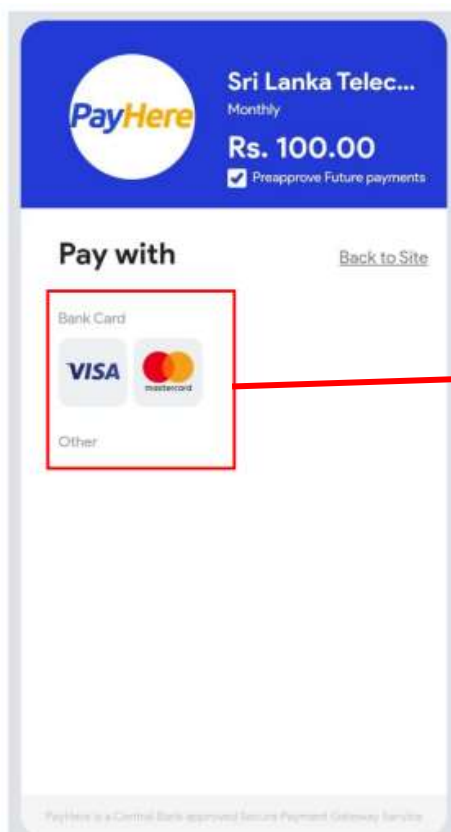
PayHere

Sri Lanka Telec...
Monthly
Rs. 100.00
Preapprove Future payments

Pay with

Back to Site

Bank Card

VISA

mastercard

Other

PayHere is a Central Bank approved Secure Payment Gateway Service